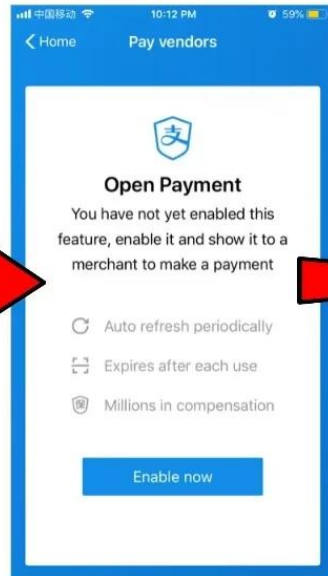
中国移动 10:12 PM 59%

Home

Pay vendors

支

Open Payment

You have not yet enabled this feature, enable it and show it to a merchant to make a payment

Auto refresh periodically

Expires after each use

Millions in compensation

Enable now